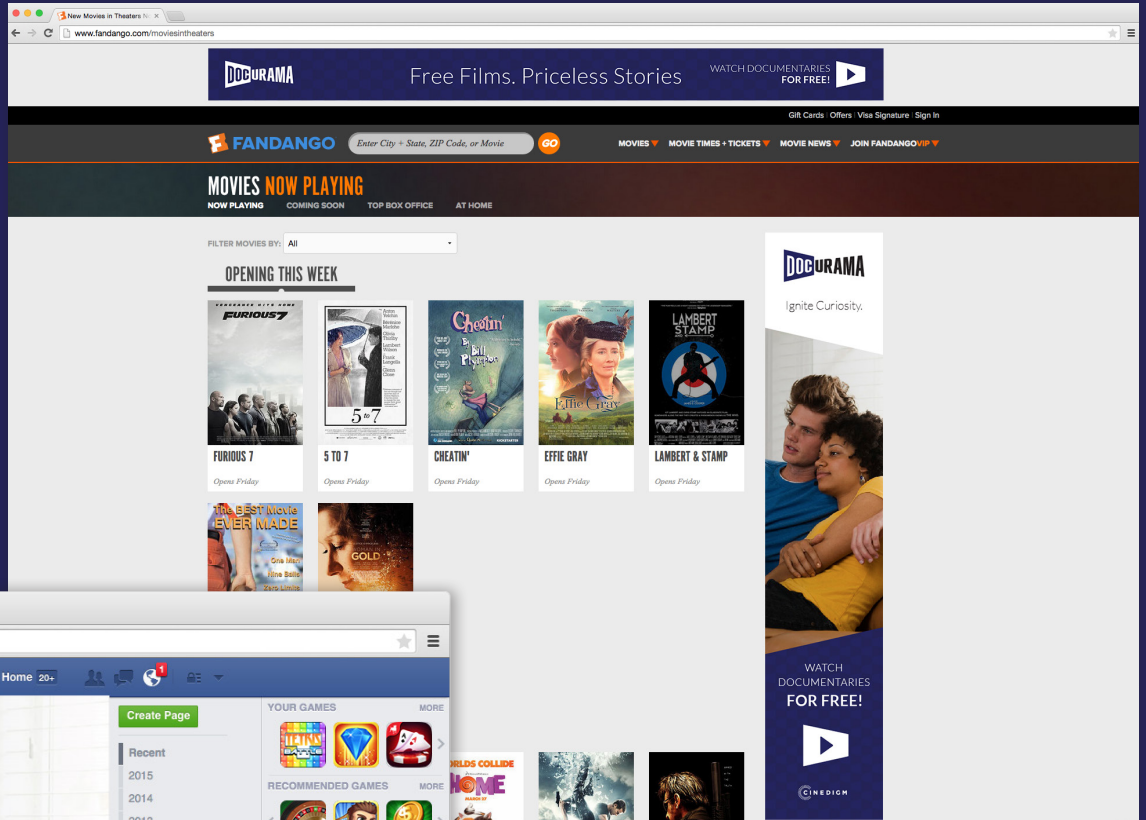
New Movies in Theaters N ×

www.fandango.com/moviesintheaters

DOCURAMA Free Films. Priceless Stories WATCH DOCUMENTARIES FOR FREE!

Gift Cards | Offers | Visa Signature | Sign In

FANDANGO Enter City + State, ZIP Code, or Movie GO MOVIES MOVIE TIMES + TICKETS MOVIE NEWS JOIN FANDANGOVIP

MOVIES NOW PLAYING
NOW PLAYING COMING SOON TOP BOX OFFICE AT HOME

FILTER MOVIES BY: All

OPENING THIS WEEK

FURIOUS 7
Opens Friday

5 TO 7
Opens Friday

CHEATIN'
Opens Friday

EFFIE GRAY
Opens Friday

LAMBERT & STAMP
Opens Friday

The BEST Movie EVER MADE

GOLD

DOCURAMA
Ignite Curiosity.

WATCH DOCUMENTARIES FOR FREE!

CINEDIGM

Home 20+ 1

Create Page

Recent
2015
2014

YOUR GAMES MORE
RECOMMENDED GAMES MORE

WORLDS COLLIDE HOME